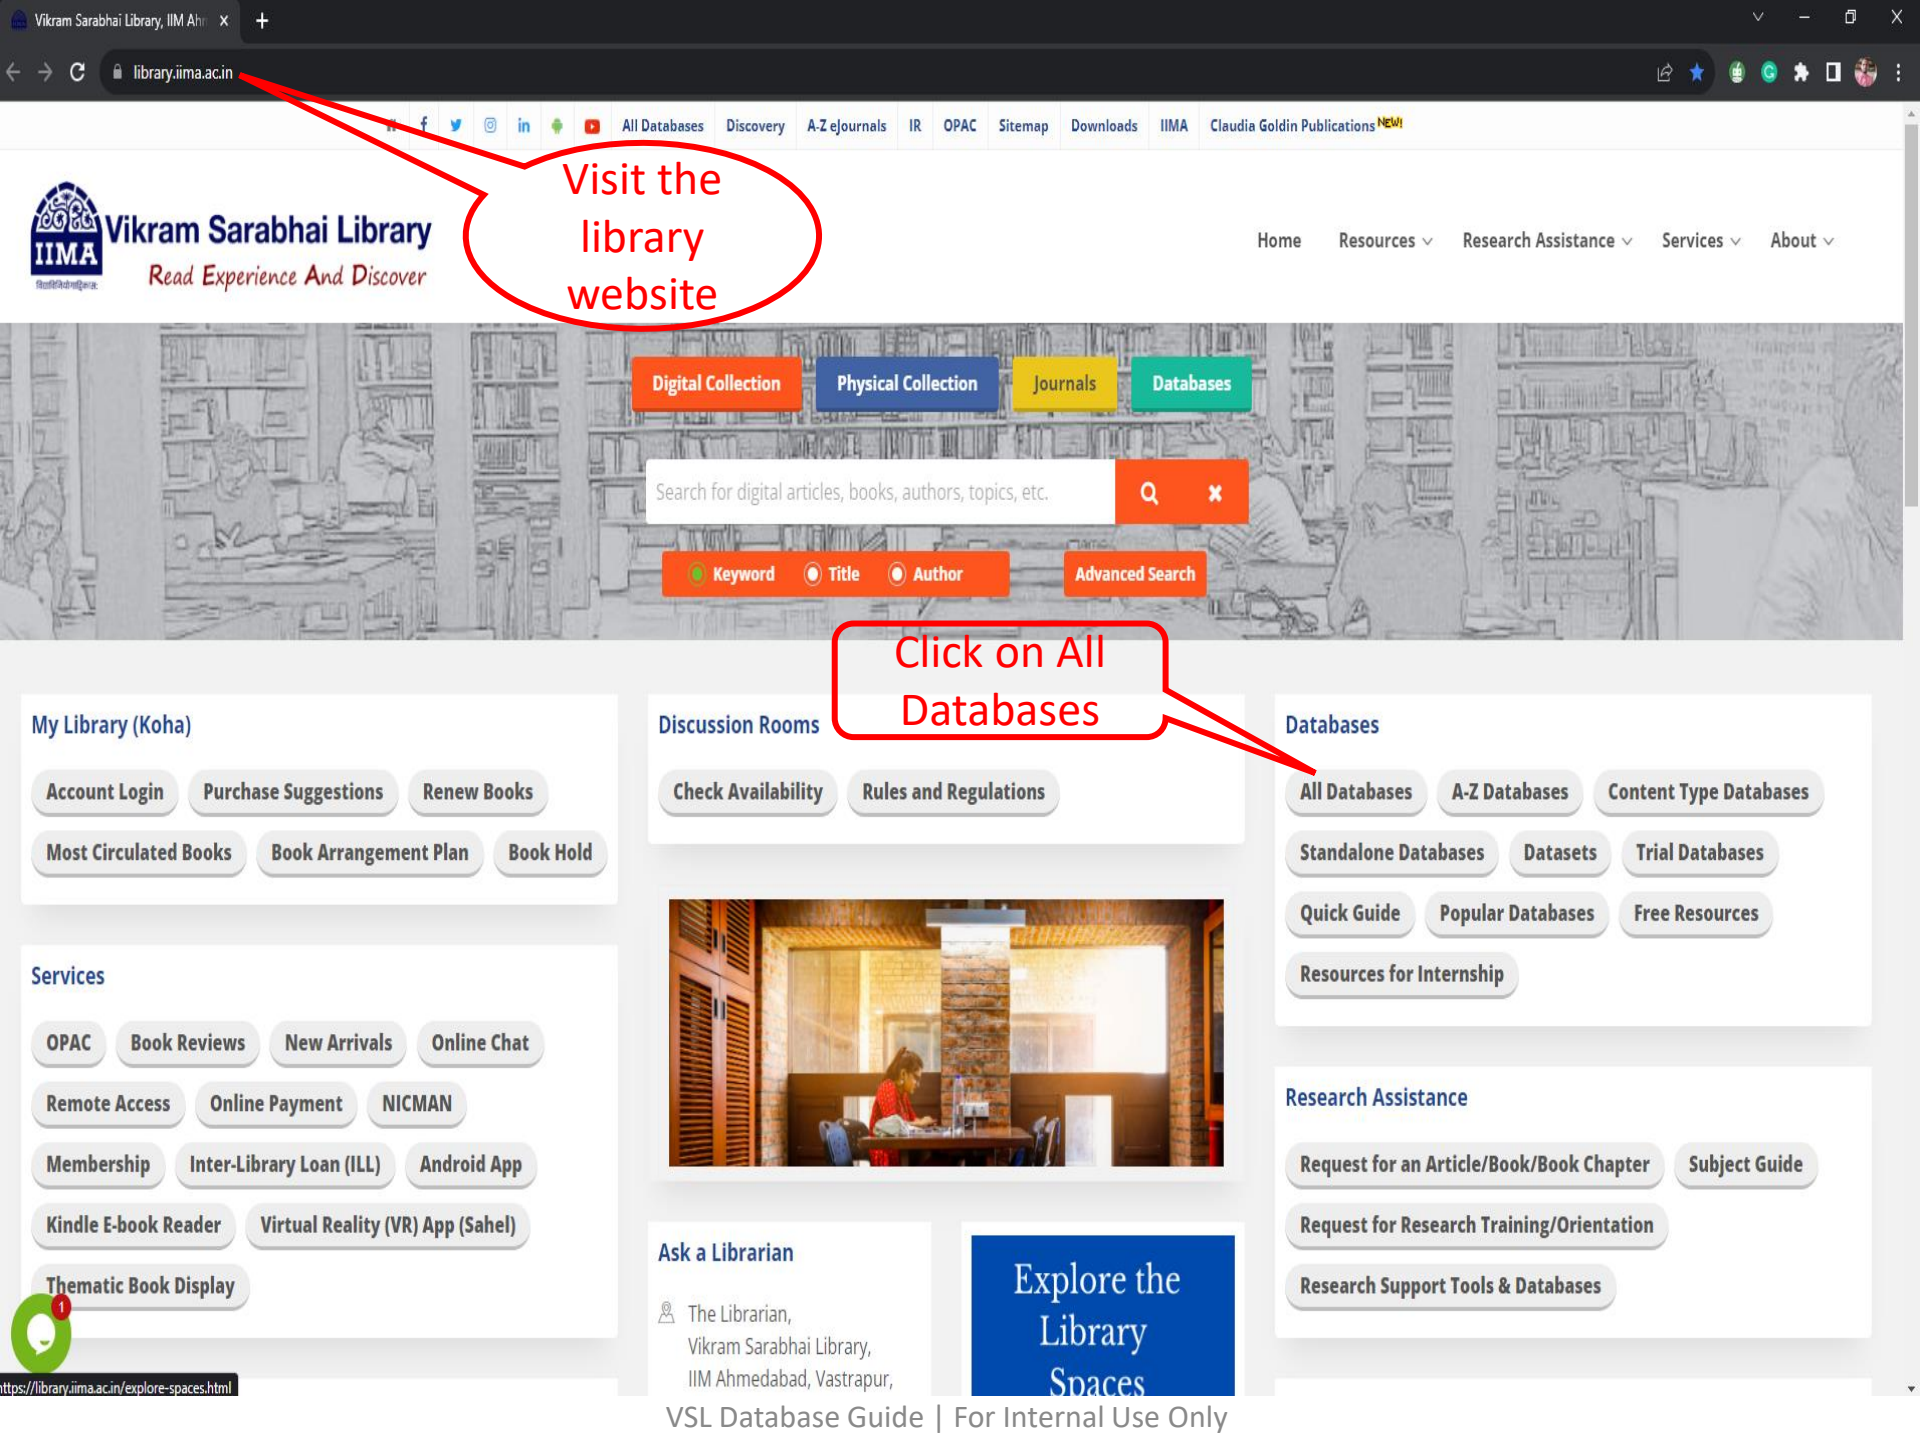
Vikram Sarabhai Library, IIM Ah ×

library.iima.ac.in

All Databases | Discovery | A-Z eJournals | IR | OPAC | Sitemap | Downloads | IIMA | Claudia Goldin Publications NEW!

Visit the library website

IIMA
Vikram Sarabhai Library
Read Experience And Discover

Home | Resources | Research Assistance | Services | About

Digital Collection | Physical Collection | Journals | Databases

Search for digital articles, books, authors, topics, etc.

Keyword | Title | Author | Advanced Search

Click on All Databases

My Library (Koha)

Account Login | Purchase Suggestions | Renew Books | Most Circulated Books | Book Arrangement Plan | Book Hold

Services

OPAC | Book Reviews | New Arrivals | Online Chat | Remote Access | Online Payment | NICMAN | Membership | Inter-Library Loan (ILL) | Android App | Kindle E-book Reader | Virtual Reality (VR) App (Sahel) | Thematic Book Display

Discussion Rooms

Check Availability | Rules and Regulations

Ask a Librarian

The Librarian,
Vikram Sarabhai Library,
IIM Ahmedabad, Vastrapur,

Explore the Library Spaces

Databases

All Databases | A-Z Databases | Content Type Databases | Standalone Databases | Datasets | Trial Databases | Quick Guide | Popular Databases | Free Resources | Resources for Internship

Research Assistance

Request for an Article/Book/Book Chapter | Subject Guide | Request for Research Training/Orientation | Research Support Tools & Databases

https://library.iima.ac.in/explore-spaces.html

VSL Database Guide | For Internal Use Only